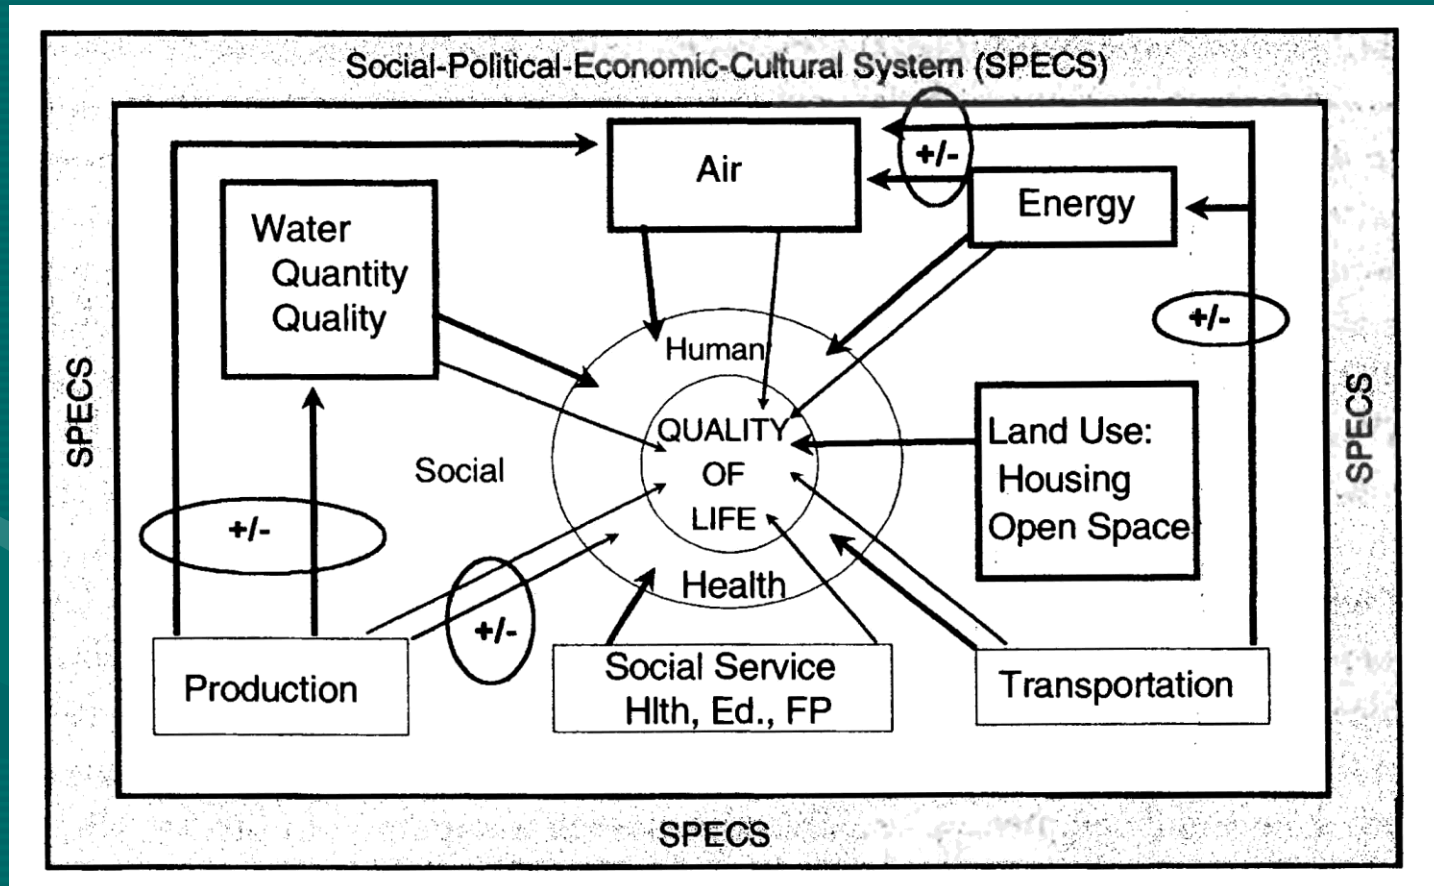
Social-Political-Economic-Cultural System (SPECS)

Air

+/-

Energy

Water
Quantity
Quality

+/-

Human

QUALITY
OF
LIFE

Health

Social

SPECS

SPECS

Land Use:
Housing
Open Space

+/-

+/-

Production

Social Service
Hlth, Ed., FP

Transportation

SPECS